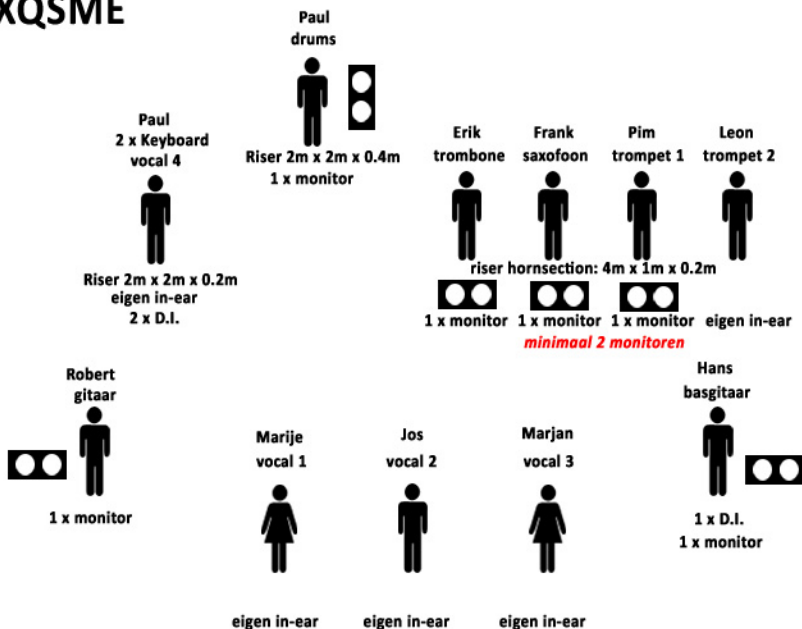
XQSME

Paul
drums

Riser 2m x 2m x 0.4m
1 x monitor

Paul
2 x Keyboard
vocal 4

Riser 2m x 2m x 0.2m
eigen in-ear
2 x D.I.

Erik
trombone

Frank
saxofoon

Pim
trompet 1

Leon
trompet 2

riser hornsection: 4m x 1m x 0.2m

1 x monitor 1 x monitor 1 x monitor eigen in-ear

minimaal 2 monitoren

Robert
gitaar

1 x monitor

Marije
vocal 1

eigen in-ear

Jos
vocal 2

eigen in-ear

Marjan
vocal 3

eigen in-ear

Hans
basgitaar

1 x D.I.
1 x monitor